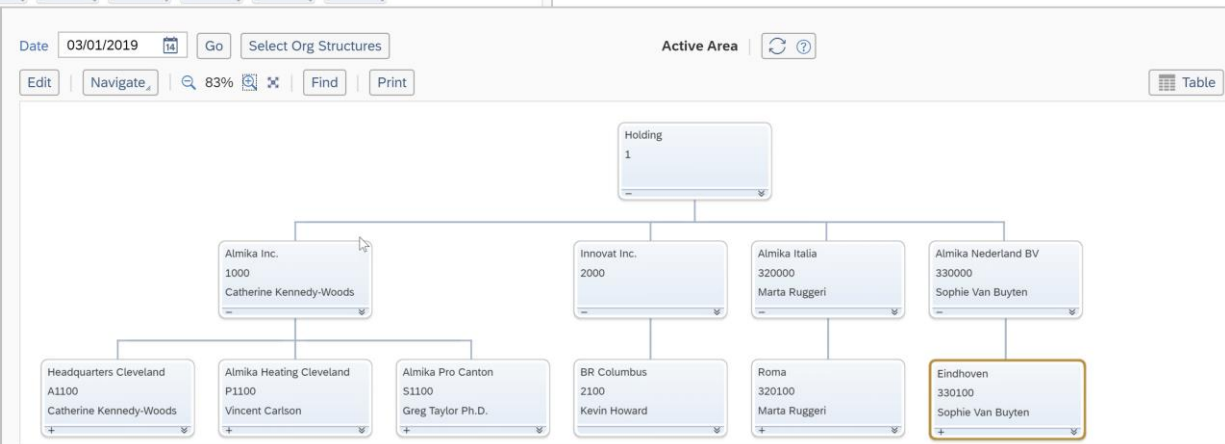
Date 03/01/2019 Go Select Org Structures

Active Area

Edit Navigate 83% Find Print

Table

Holding
1

Almika Inc.
1000
Catherine Kennedy-Woods

Innovat Inc.
2000

Almika Italia
320000
Marta Ruggeri

Almika Nederland BV
330000
Sophie Van Buyten

Headquarters Cleveland
A1100
Catherine Kennedy-Woods

Almika Heating Cleveland
P1100
Vincent Carlson

Almika Pro Canton
S1100
Greg Taylor Ph.D.

BR Columbus
2100
Kevin Howard

Roma
320100
Marta Ruggeri

Eindhoven
330100
Sophie Van Buyten